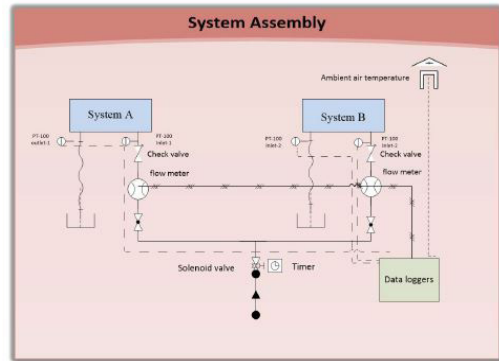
System Assembly

Ambient air temperature

System A

System B

PT-100 outlet 1

PT-100 inlet 1

Check valve

flow meter

PT-100 inlet 2

PT-100 inlet 2

Check valve

flow meter

Solenoid valve

Timer

Data loggers